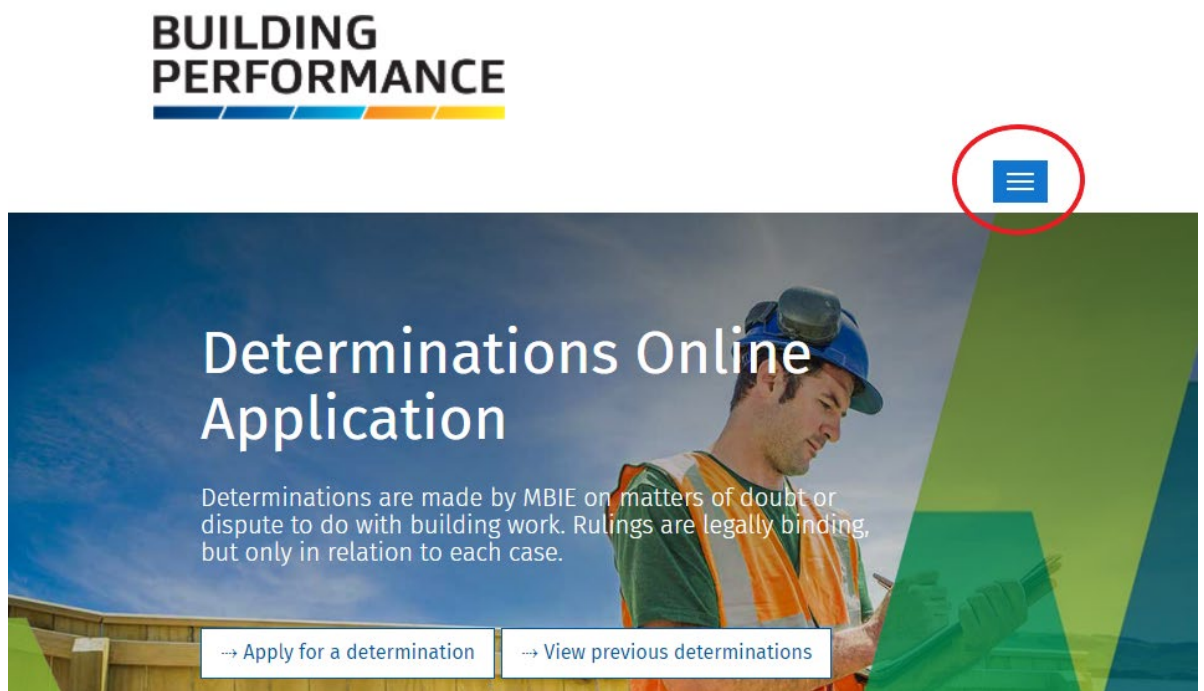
BUILDING
PERFORMANCE

Determinations Online Application

Determinations are made by MBIE on matters of doubt or dispute to do with building work. Rulings are legally binding, but only in relation to each case.

⇢ Apply for a determination

⇢ View previous determinations